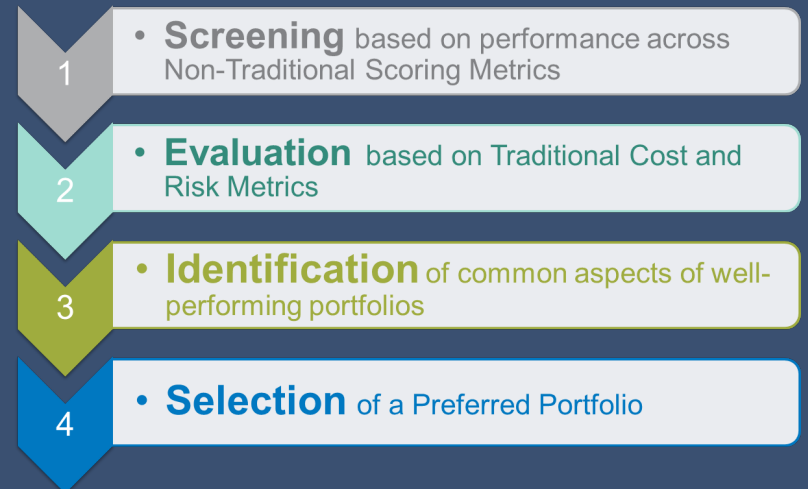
1

• Screening based on performance across Non-Traditional Scoring Metrics

2

• Evaluation based on Traditional Cost and Risk Metrics

3

• Identification of common aspects of well-performing portfolios

4

• Selection of a Preferred Portfolio